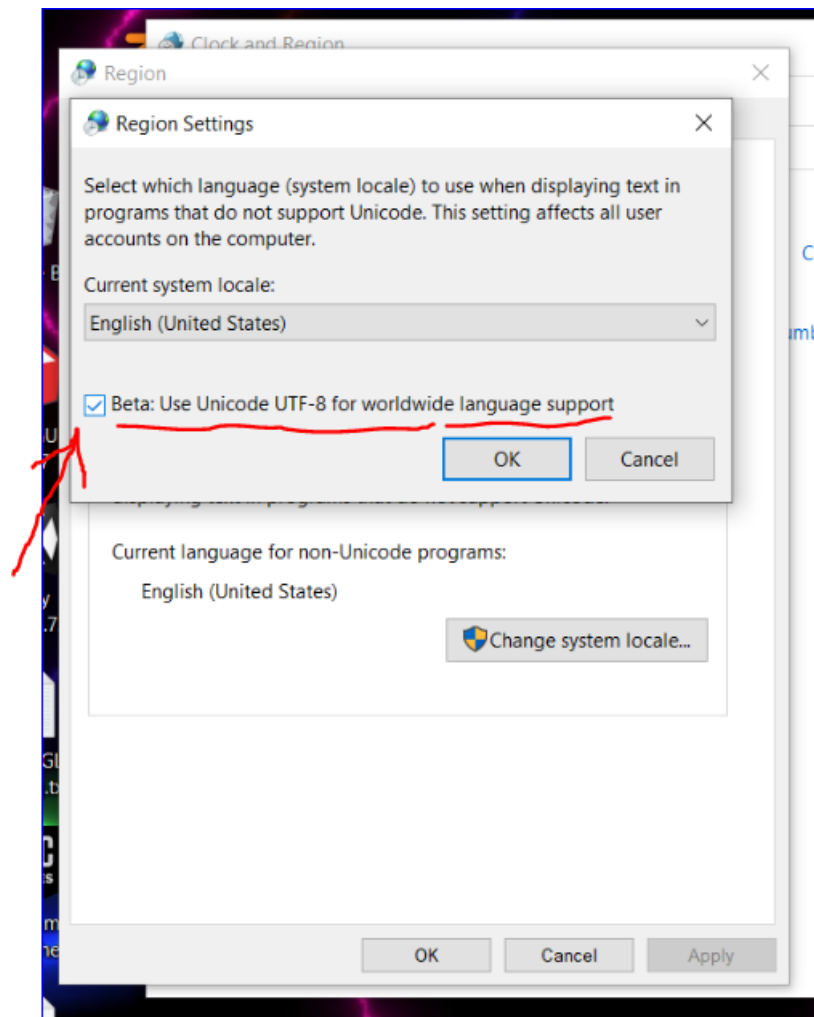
Clock and Region

Region

Region Settings

Select which language (system locale) to use when displaying text in programs that do not support Unicode. This setting affects all user accounts on the computer.

Current system locale:

English (United States)

Beta: Use Unicode UTF-8 for worldwide language support

OK

Cancel

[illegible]

Current language for non-Unicode programs:

English (United States)

Change system locale...

OK

Cancel

Apply